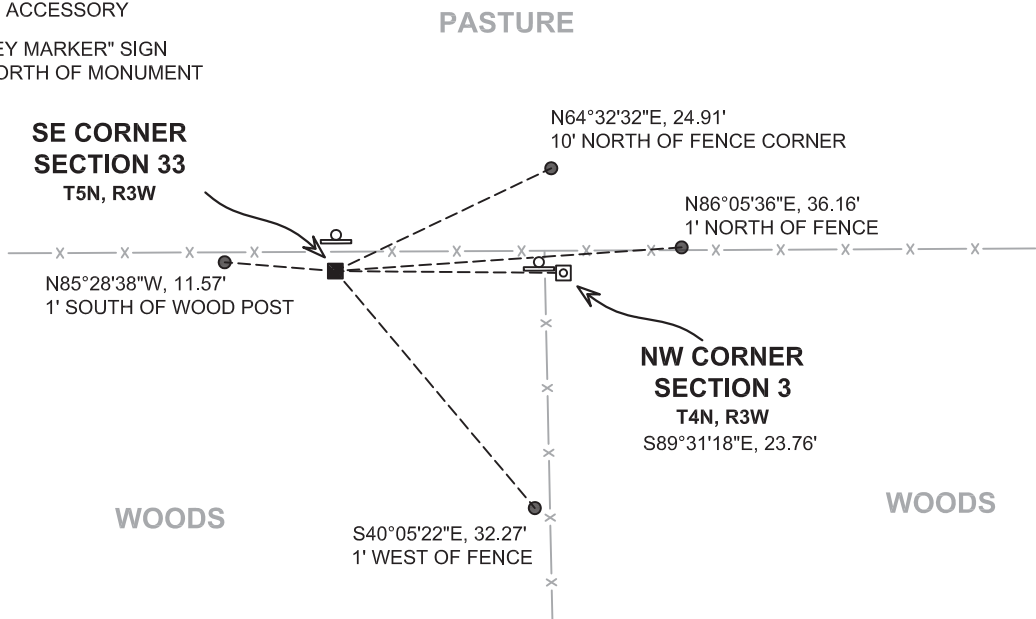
ACCESSORY

EY MARKER" SIGN
ORTH OF MONUMENT

PASTURE

SE CORNER
SECTION 33
T5N, R3W

N64°32'32"E, 24.91'
10' NORTH OF FENCE CORNER

N86°05'36"E, 36.16'
1' NORTH OF FENCE

N85°28'38"W, 11.57'
1' SOUTH OF WOOD POST

NW CORNER
SECTION 3
T4N, R3W
S89°31'18"E, 23.76'

WOODS

WOODS

S40°05'22"E, 32.27'
1' WEST OF FENCE